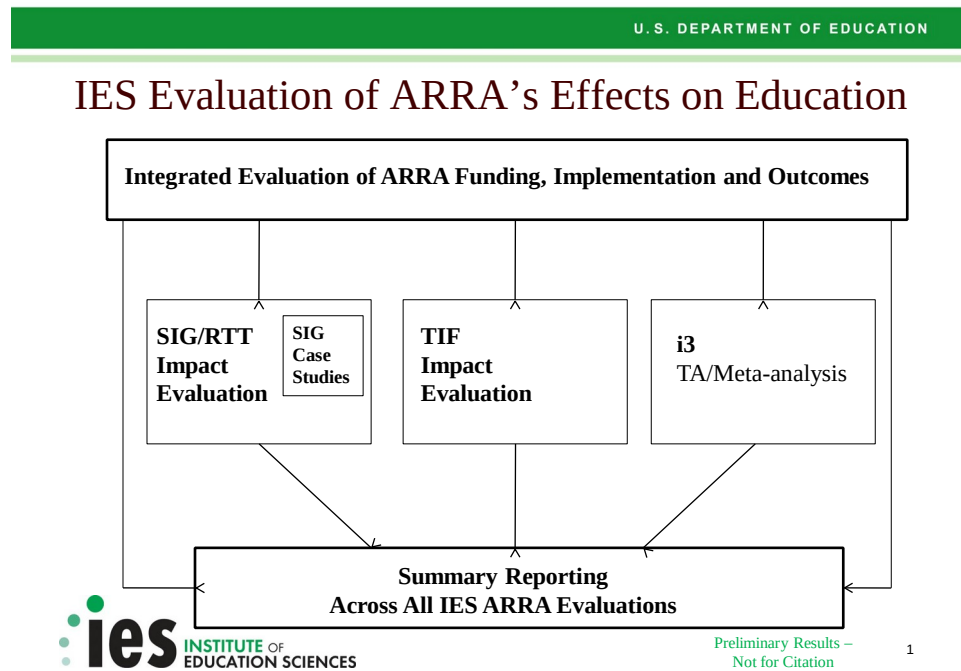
U.S. DEPARTMENT OF EDUCATION

IES Evaluation of ARRA's Effects on Education

Integrated Evaluation of ARRA Funding, Implementation and Outcomes

SIG/RTT Impact Evaluation

SIG Case Studies

TIF Impact Evaluation

i3 TA/Meta-analysis

Summary Reporting Across All IES ARRA Evaluations

ies INSTITUTE OF EDUCATION SCIENCES

Preliminary Results – Not for Citation

1